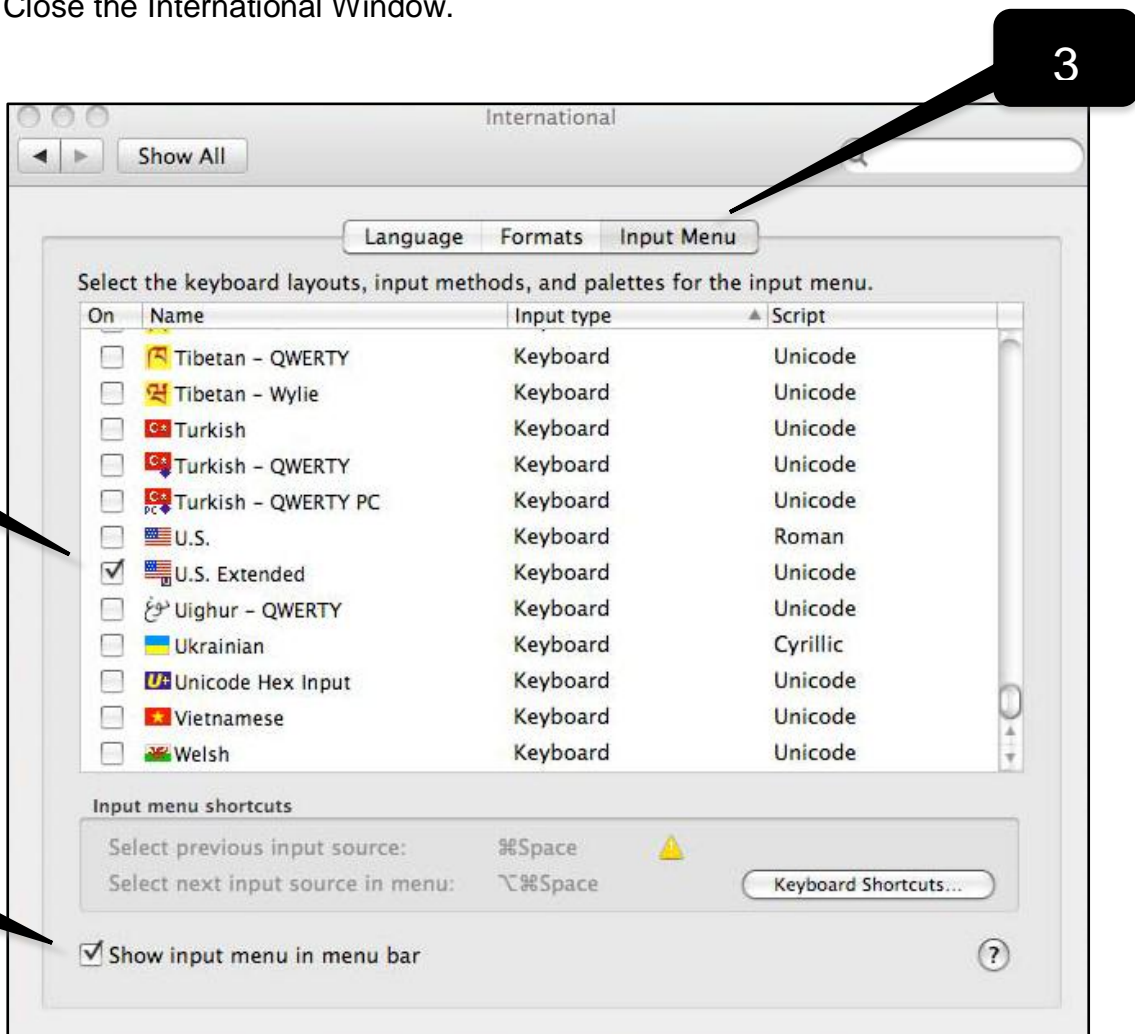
Close the International Window.

3

International

Show All

Language Formats Input Menu

Select the keyboard layouts, input methods, and palettes for the input menu.

| On | Name | Input type | Script |
|---|---|---|---|
| | Tibetan - QWERTY | Keyboard | Unicode |
| | Tibetan - Wylie | Keyboard | Unicode |
| | Turkish | Keyboard | Unicode |
| | Turkish - QWERTY | Keyboard | Unicode |
| | Turkish - QWERTY PC | Keyboard | Unicode |
| | U.S. | Keyboard | Roman |
| ☑ | U.S. Extended | Keyboard | Unicode |
| | Uighur - QWERTY | Keyboard | Unicode |
| | Ukrainian | Keyboard | Cyrillic |
| | Unicode Hex Input | Keyboard | Unicode |
| | Vietnamese | Keyboard | Unicode |
| | Welsh | Keyboard | Unicode |

Input menu shortcuts

Select previous input source: ⌘Space

Select next input source in menu: ⌥⌘Space

Keyboard Shortcuts...

☑ Show input menu in menu bar

?